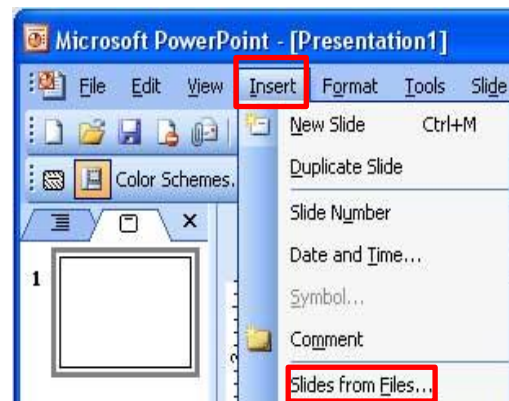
Microsoft PowerPoint - [Presentation1]

File Edit View Insert Format Tools Slide

Color Schemes.

1

New Slide Ctrl+M

Duplicate Slide

Slide Number

Date and Time...

Symbol...

Comment

Slides from Files...